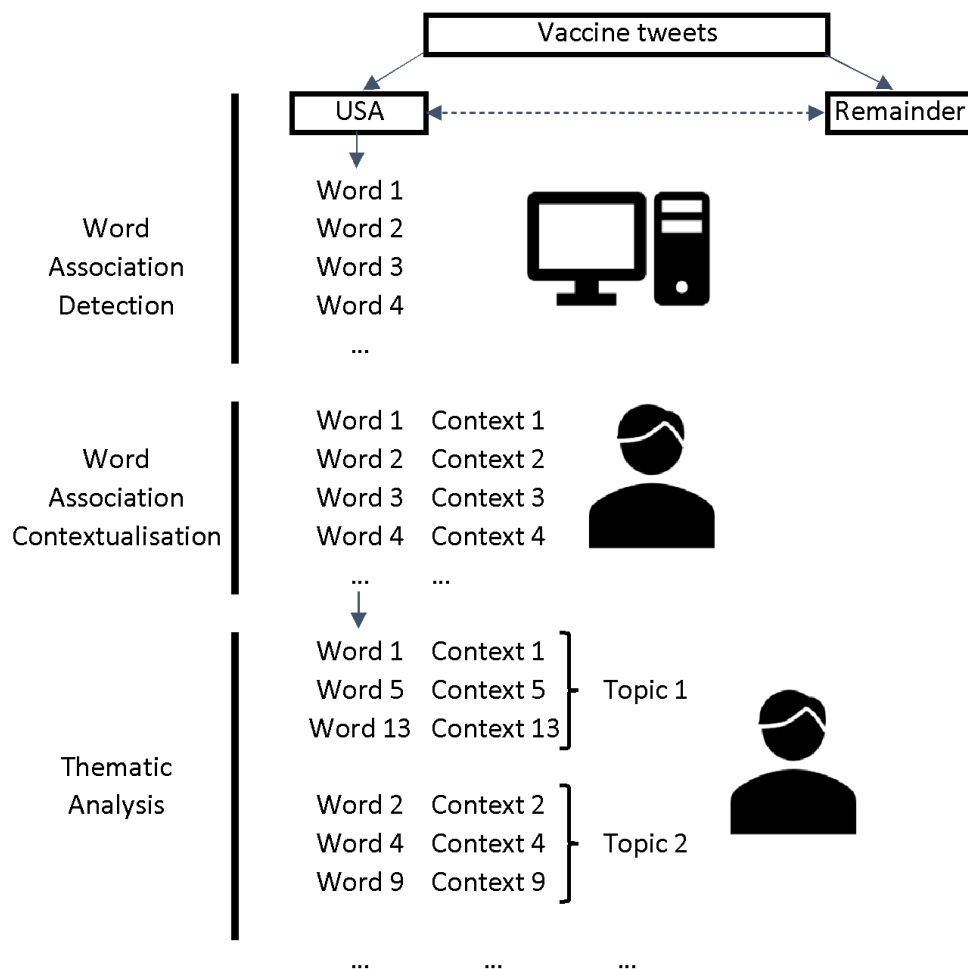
Vaccine tweets

USA

Remainder

Word Association Detection

Word 1
Word 2
Word 3
Word 4
...

Word Association Contextualisation

Word 1 Context 1
Word 2 Context 2
Word 3 Context 3
Word 4 Context 4
... ...

Thematic Analysis

Word 1 Context 1
Word 5 Context 5
Word 13 Context 13

Topic 1

Word 2 Context 2
Word 4 Context 4
Word 9 Context 9

Topic 2

... ... ...